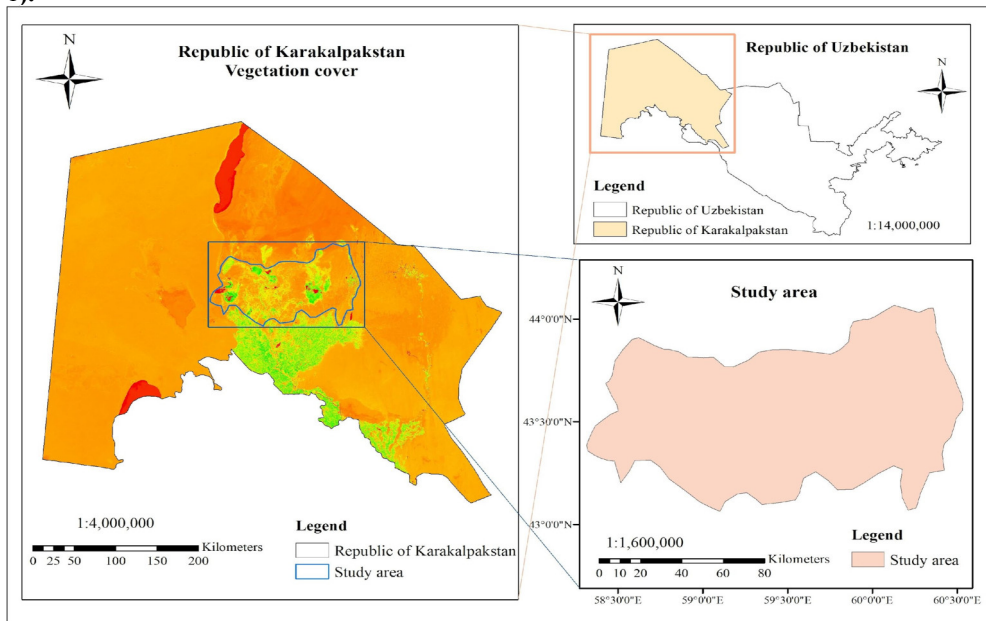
N

Republic of Karakalpakstan
Vegetation cover

1:4,000,000

Kilometers
0 25 50 100 150 200

Legend
Republic of Karakalpakstan
Study area

Republic of Uzbekistan

N

Legend
Republic of Uzbekistan
Republic of Karakalpakstan

1:14,000,000

N

Study area

44°0'0"N

43°30'0"N

43°0'0"N

1:1,600,000

Kilometers
0 10 20 40 60 80

Legend
Study area

58°30'0"E 59°0'0"E 59°30'0"E 60°0'0"E 60°30'0"E